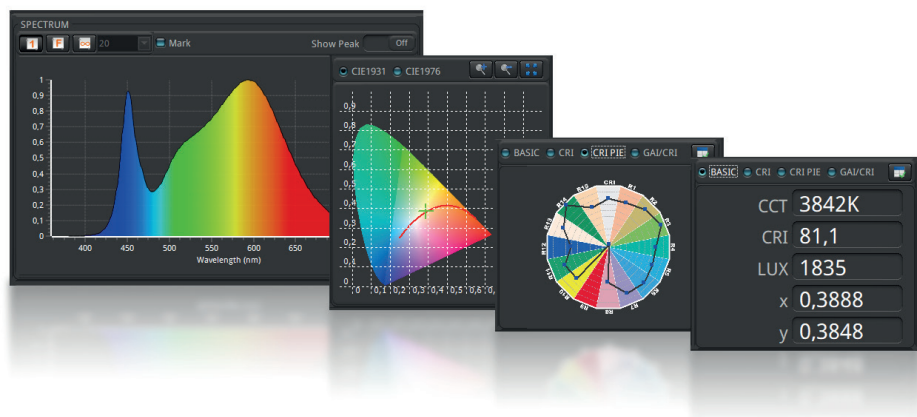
SPECTRUM

1 F 20 Mark Show Peak Off

1
0,9
0,8
0,7
0,6
0,5
0,4
0,3
0,2
0,1
0

400 450 500 550 600 650

Wavelength (nm)

CIE1931 CIE1976

0,8
0,7
0,6
0,5
0,4
0,3
0,2
0,1
0

0 0,1 0,2 0,3 0,4 0,5 0,6 0,7

BASIC CRI CRI PIE GAI/CRI

CRI R1 R2 R3 R4 R5 R6 R7 R8 R9 R10 R11 R12 R13 R14

BASIC CRI CRI PIE GAI/CRI

CCT 3842K

CRI 81,1

LUX 1835

x 0,3888

y 0,3848